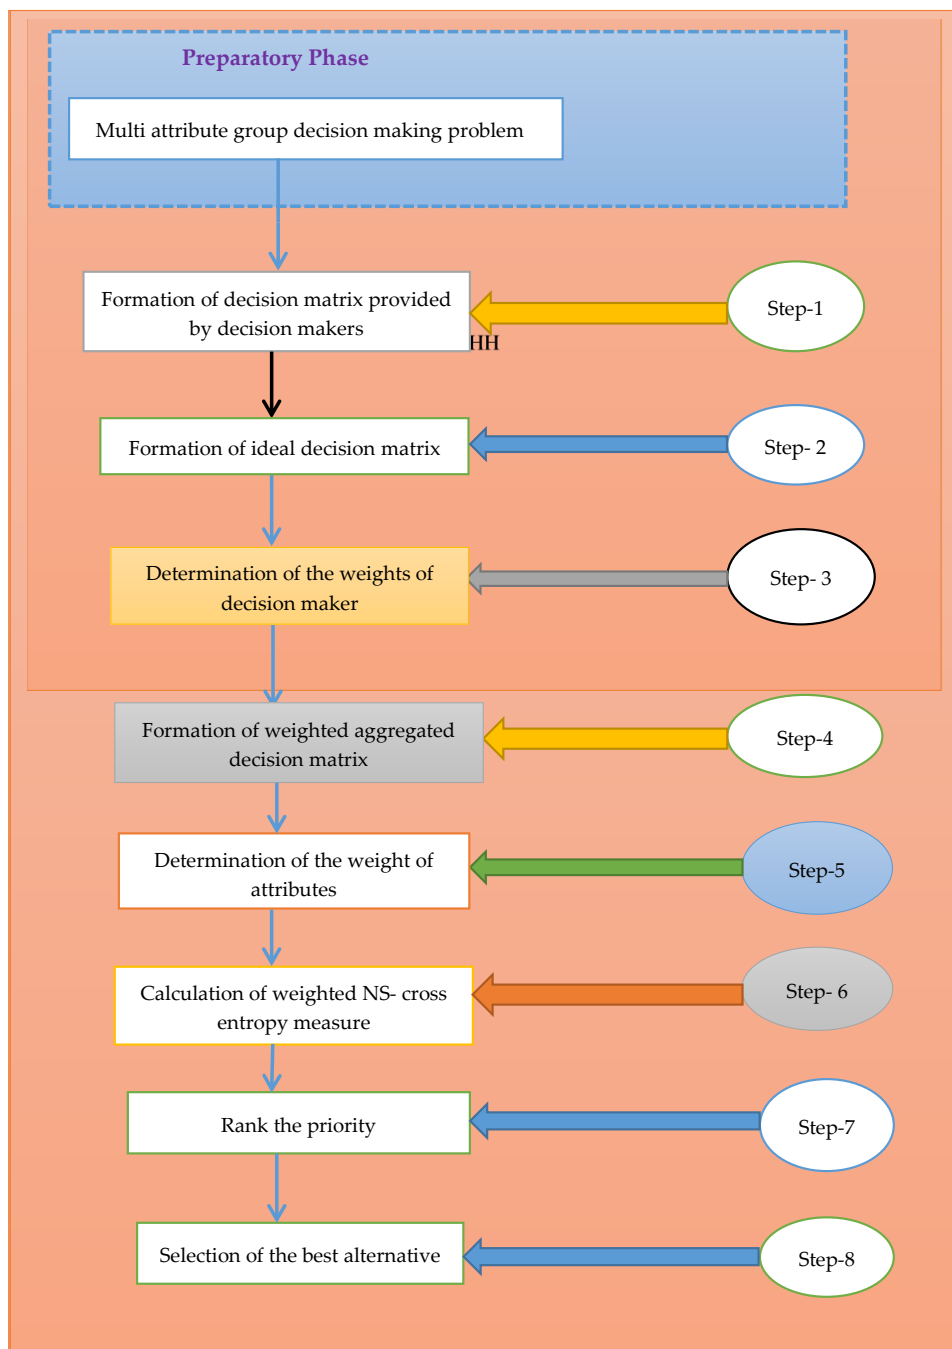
Preparatory Phase

Multi attribute group decision making problem

Formation of decision matrix provided by decision makers

HH

Step-1

Formation of ideal decision matrix

Step- 2

Determination of the weights of decision maker

Step- 3

Formation of weighted aggregated decision matrix

Step-4

Determination of the weight of attributes

Step-5

Calculation of weighted NS- cross entropy measure

Step- 6

Rank the priority

Step-7

Selection of the best alternative

Step-8